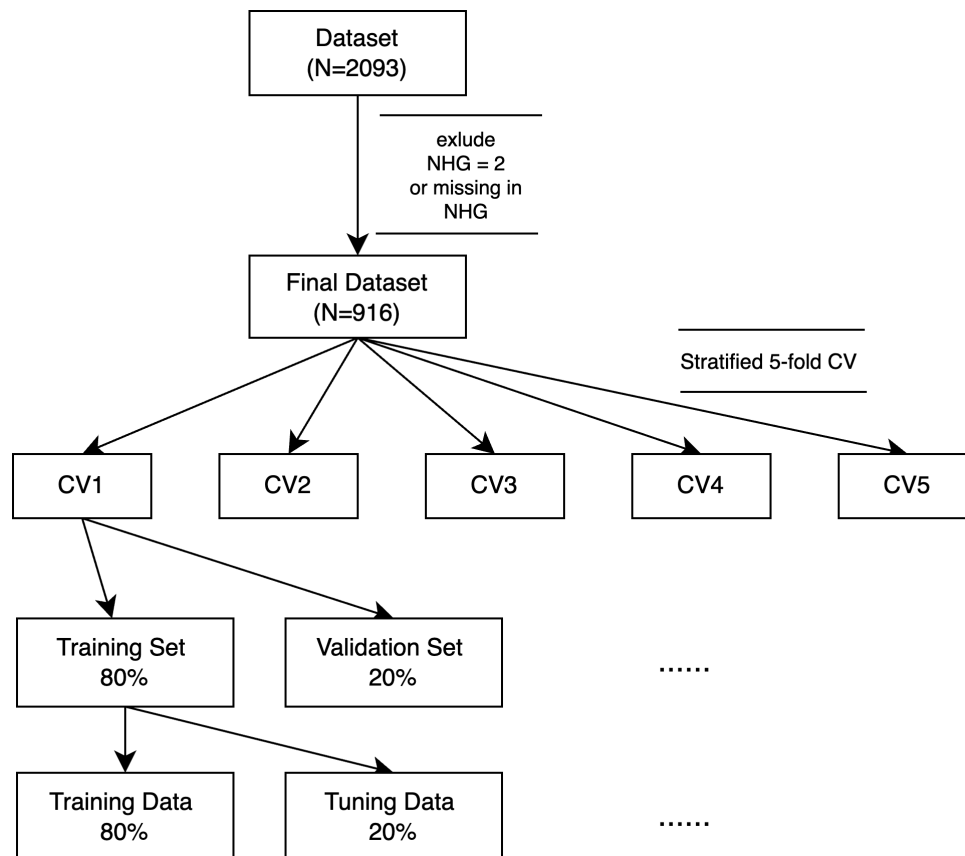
Dataset
(N=2093)

exlude
NHG = 2
or missing in
NHG

Final Dataset
(N=916)

Stratified 5-fold CV

CV1

CV2

CV3

CV4

CV5

Training Set
80%

Validation Set
20%

......

Training Data
80%

Tuning Data
20%

......